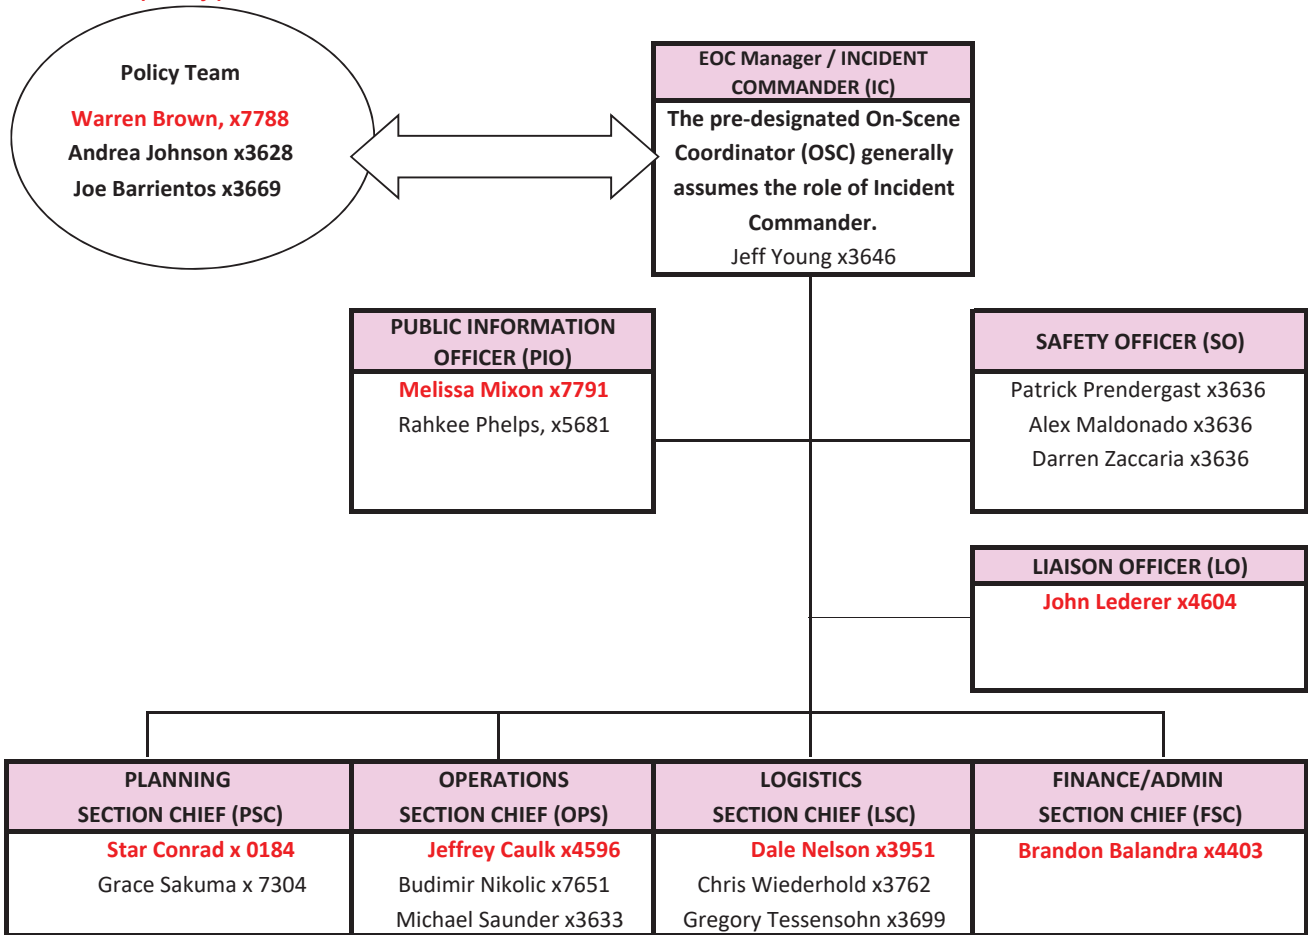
Policy Team

Warren Brown, x7788
Andrea Johnson x3628
Joe Barrientos x3669

EOC Manager / INCIDENT COMMANDER (IC)

The pre-designated On-Scene Coordinator (OSC) generally assumes the role of Incident Commander.
Jeff Young x3646

PUBLIC INFORMATION OFFICER (PIO)

Melissa Mixon x7791
Rahkee Phelps, x5681

SAFETY OFFICER (SO)

Patrick Prendergast x3636
Alex Maldonado x3636
Darren Zaccaria x3636

LIAISON OFFICER (LO)

John Lederer x4604

PLANNING SECTION CHIEF (PSC)

Star Conrad x 0184
Grace Sakuma x 7304

OPERATIONS SECTION CHIEF (OPS)

Jeffrey Caulk x4596
Budimir Nikolic x7651
Michael Saunder x3633

LOGISTICS SECTION CHIEF (LSC)

Dale Nelson x3951
Chris Wiederhold x3762
Gregory Tessensohn x3699

FINANCE/ADMIN SECTION CHIEF (FSC)

Brandon Balandra x4403